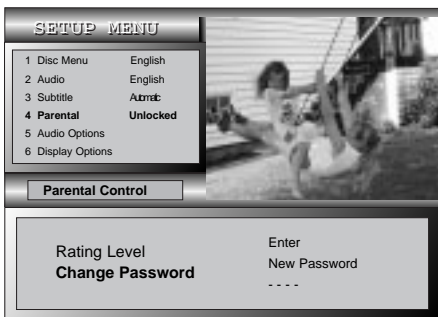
SETUP MENU

| | |
|---|---|
| 1 Disc Menu | English |
| 2 Audio | English |
| 3 Subtitle | Automatic |
| 4 Parental | Unlocked |
| 5 Audio Options | |
| 6 Display Options | |

Parental Control

Rating Level
Change Password

Enter
New Password
- - - -